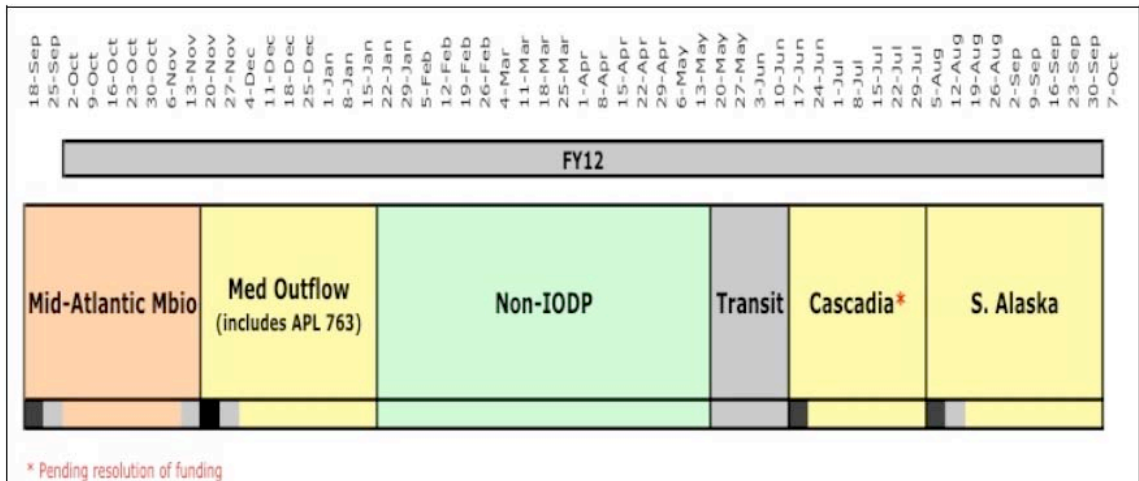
18-Sep
25-Sep
2-Oct
9-Oct
16-Oct
23-Oct
30-Oct
6-Nov
13-Nov
20-Nov
27-Nov
4-Dec
11-Dec
18-Dec
25-Dec
1-Jan
8-Jan
15-Jan
22-Jan
29-Jan
5-Feb
12-Feb
19-Feb
26-Feb
4-Mar
11-Mar
18-Mar
25-Mar
1-Apr
8-Apr
15-Apr
22-Apr
29-Apr
6-May
13-May
20-May
27-May
3-Jun
10-Jun
17-Jun
24-Jun
1-Jul
8-Jul
15-Jul
22-Jul
29-Jul
5-Aug
12-Aug
19-Aug
26-Aug
2-Sep
9-Sep
16-Sep
23-Sep
30-Sep
7-Oct

FY12

Mid-Atlantic Mbio

Med Outflow (includes APL 763)

Non-IODP

Transit

Cascadia*

S. Alaska

* Pending resolution of funding